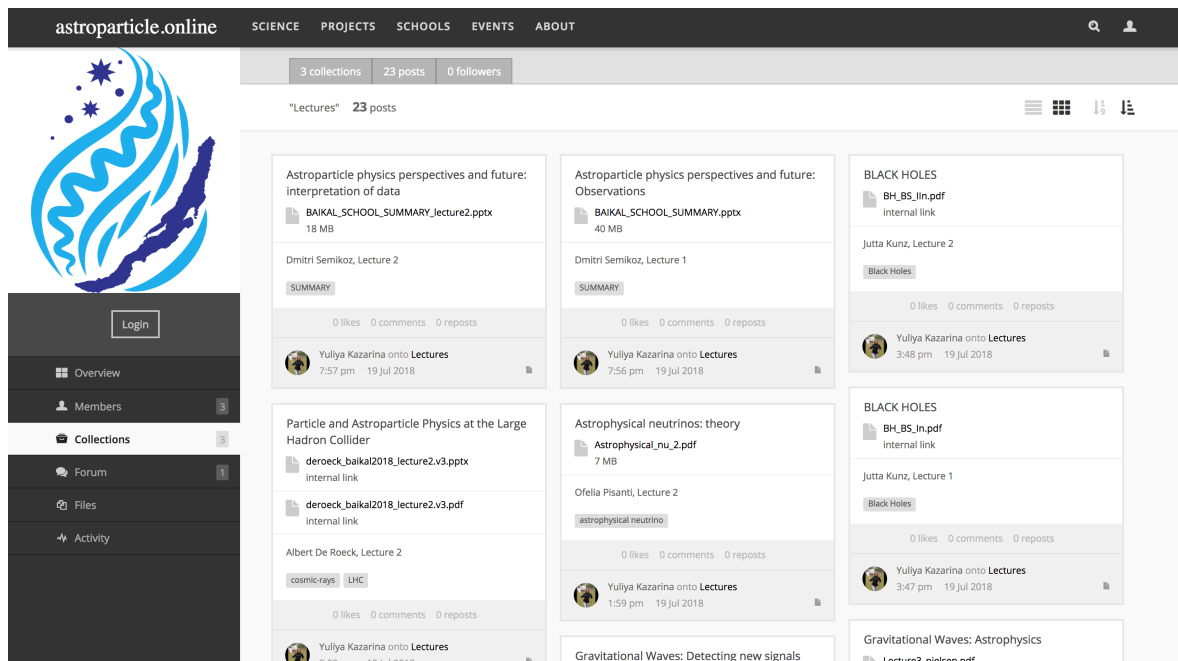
astroparticle.online

SCIENCE PROJECTS SCHOOLS EVENTS ABOUT

Login

Overview
Members 3
Collections 3
Forum 1
Files
Activity

3 collections 23 posts 0 followers

"Lectures" 23 posts

Astroparticle physics perspectives and future: interpretation of data
BAIKAL_SCHOOL_SUMMARY_lecture2.pptx
18 MB
Dmitri Semikoz, Lecture 2
SUMMARY
0 likes 0 comments 0 reposts
Yuliya Kazarina onto Lectures
7:57 pm 19 Jul 2018

Astroparticle physics perspectives and future: Observations
BAIKAL_SCHOOL_SUMMARY.pptx
40 MB
Dmitri Semikoz, Lecture 1
SUMMARY
0 likes 0 comments 0 reposts
Yuliya Kazarina onto Lectures
7:56 pm 19 Jul 2018

BLACK HOLES
BH_BS_IIn.pdf
internal link
Jutta Kunz, Lecture 2
Black Holes
0 likes 0 comments 0 reposts
Yuliya Kazarina onto Lectures
3:48 pm 19 Jul 2018

BLACK HOLES
BH_BS_In.pdf
internal link
Jutta Kunz, Lecture 1
Black Holes
0 likes 0 comments 0 reposts
Yuliya Kazarina onto Lectures
3:47 pm 19 Jul 2018

Gravitational Waves: Astrophysics
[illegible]

Particle and Astroparticle Physics at the Large Hadron Collider
deroeck_baikal2018_lecture2.v3.pptx
internal link
deroeck_baikal2018_lecture2.v3.pdf
internal link
Albert De Roeck, Lecture 2
cosmic-rays LHC
0 likes 0 comments 0 reposts
Yuliya Kazarina onto Lectures

Astrophysical neutrinos: theory
Astrophysical_nu_2.pdf
7 MB
Ofelia Pisanti, Lecture 2
astrophysical neutrino
0 likes 0 comments 0 reposts
Yuliya Kazarina onto Lectures
1:59 pm 19 Jul 2018

Gravitational Waves: Detecting new signals